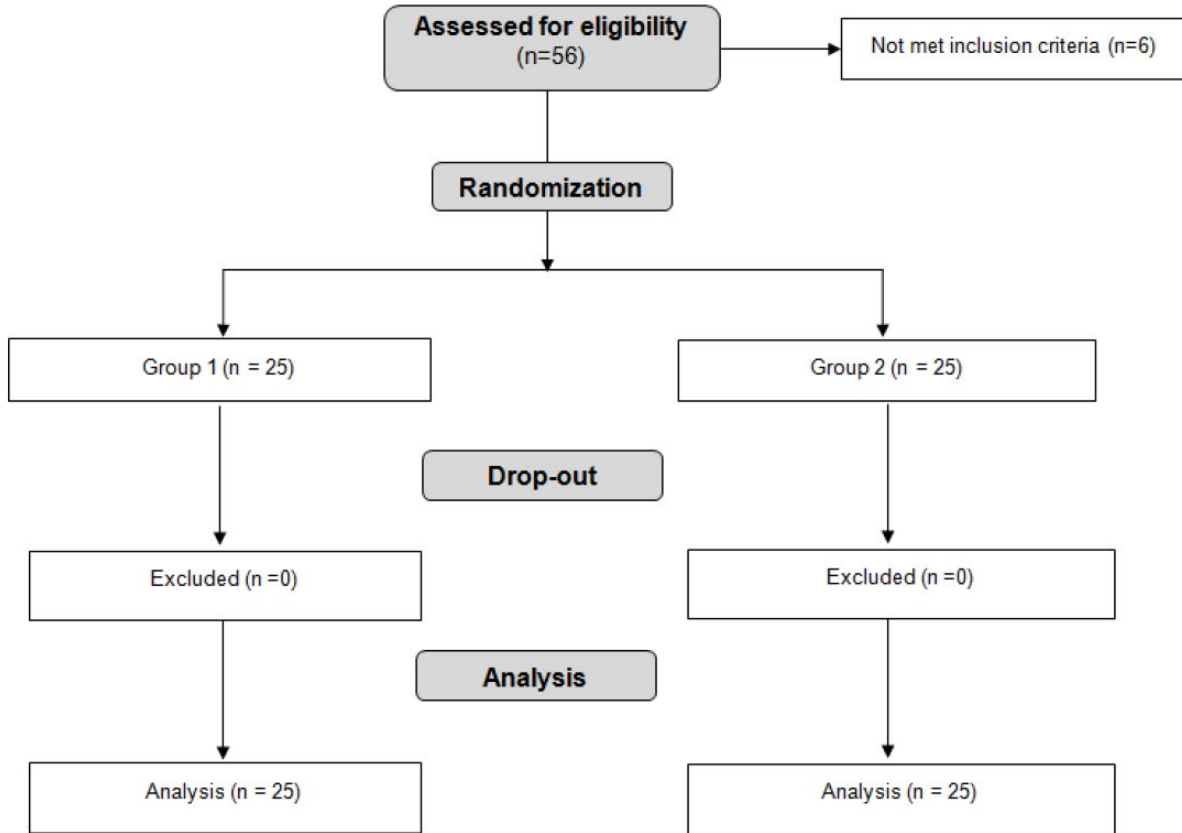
Assessed for eligibility
(n=56)

Not met inclusion criteria (n=6)

Randomization

Group 1 (n = 25)

Group 2 (n = 25)

Drop-out

Excluded (n =0)

Excluded (n =0)

Analysis

Analysis (n = 25)

Analysis (n = 25)